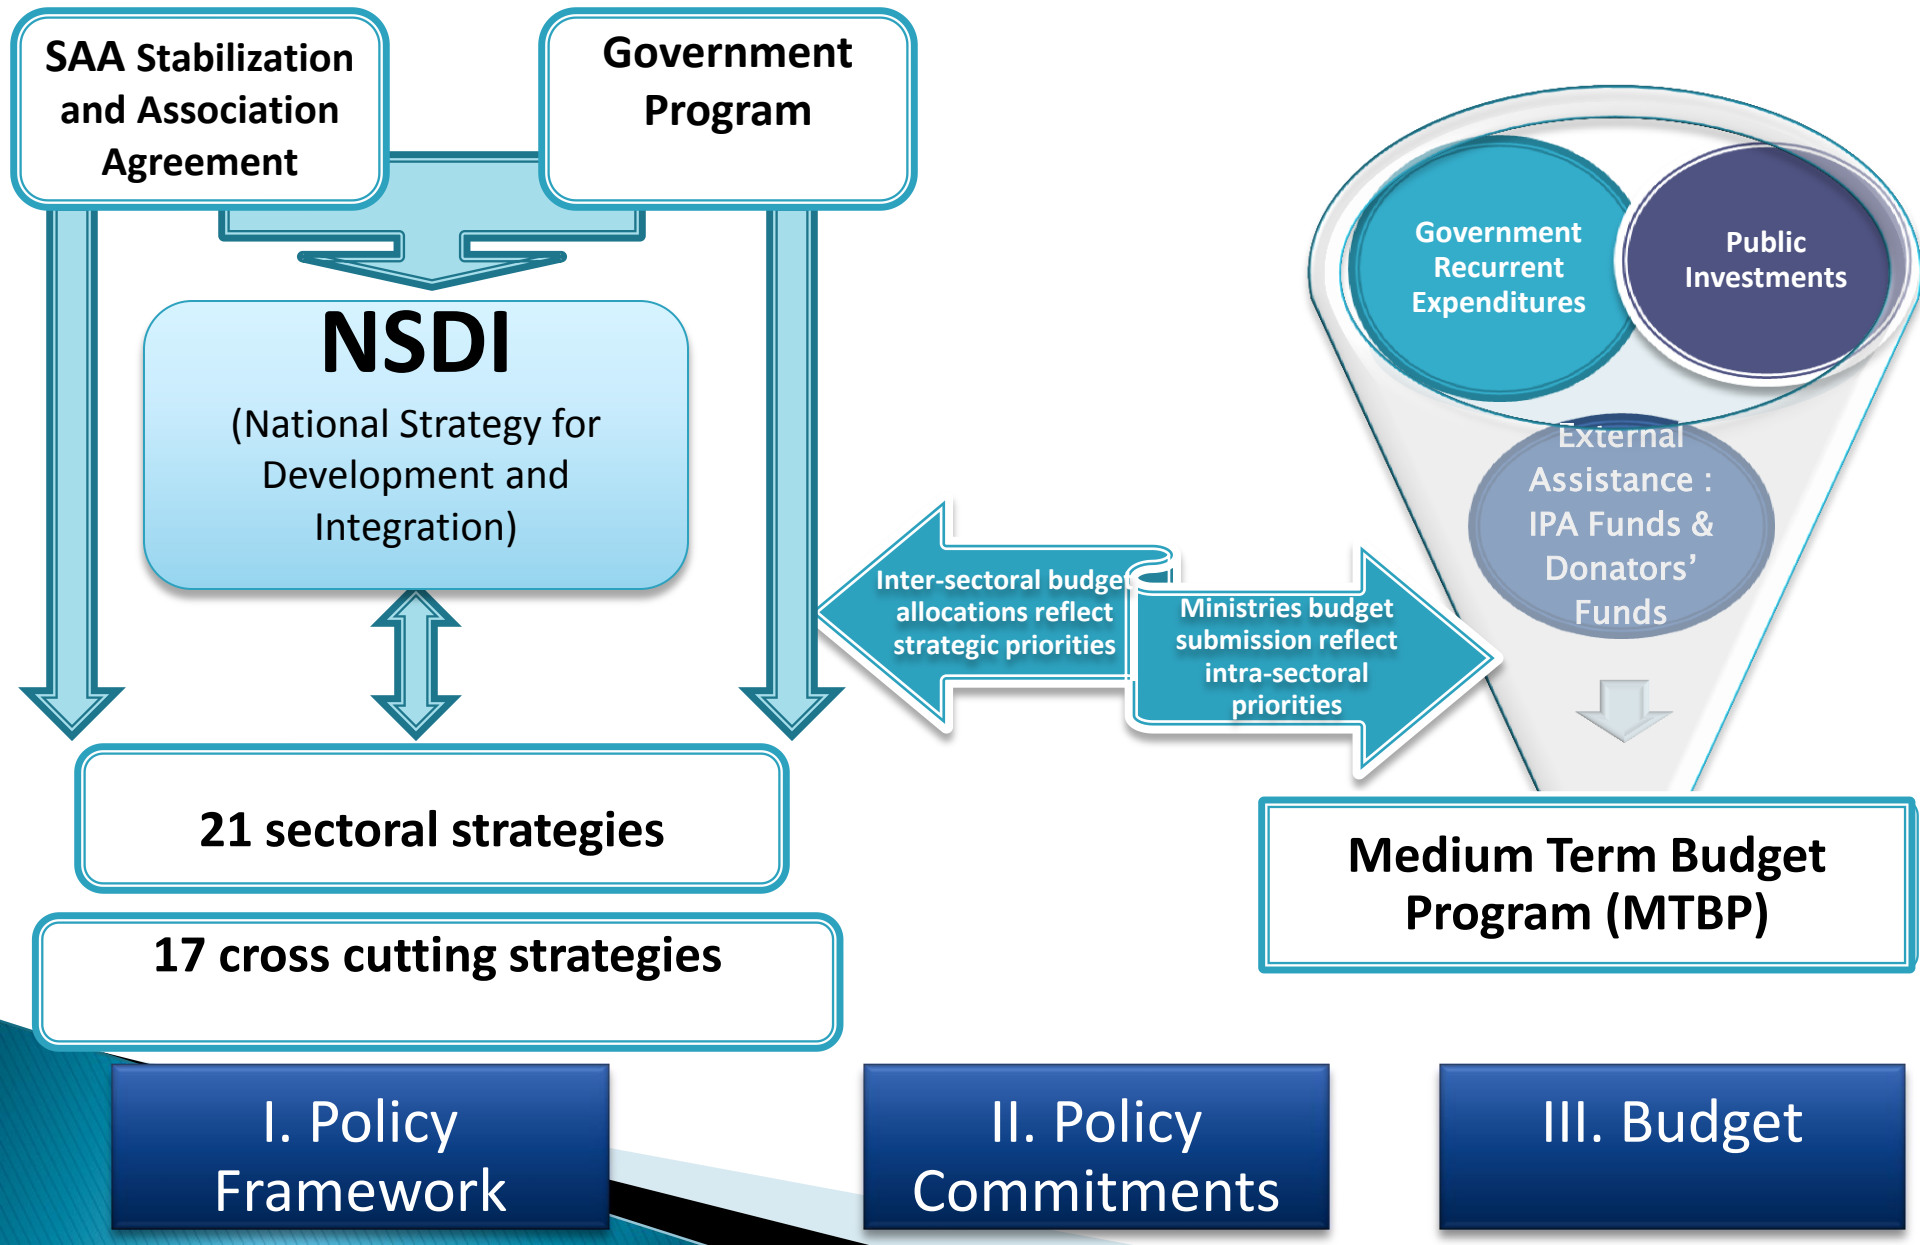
SAA Stabilization and Association Agreement

Government Program

NSDI

(National Strategy for Development and Integration)

21 sectoral strategies

17 cross cutting strategies

Inter-sectoral budget allocations reflect strategic priorities

Ministries budget submission reflect intra-sectoral priorities

Government Recurrent Expenditures

Public Investments

External Assistance : IPA Funds & Donators' Funds

Medium Term Budget Program (MTBP)

I. Policy Framework

II. Policy Commitments

III. Budget